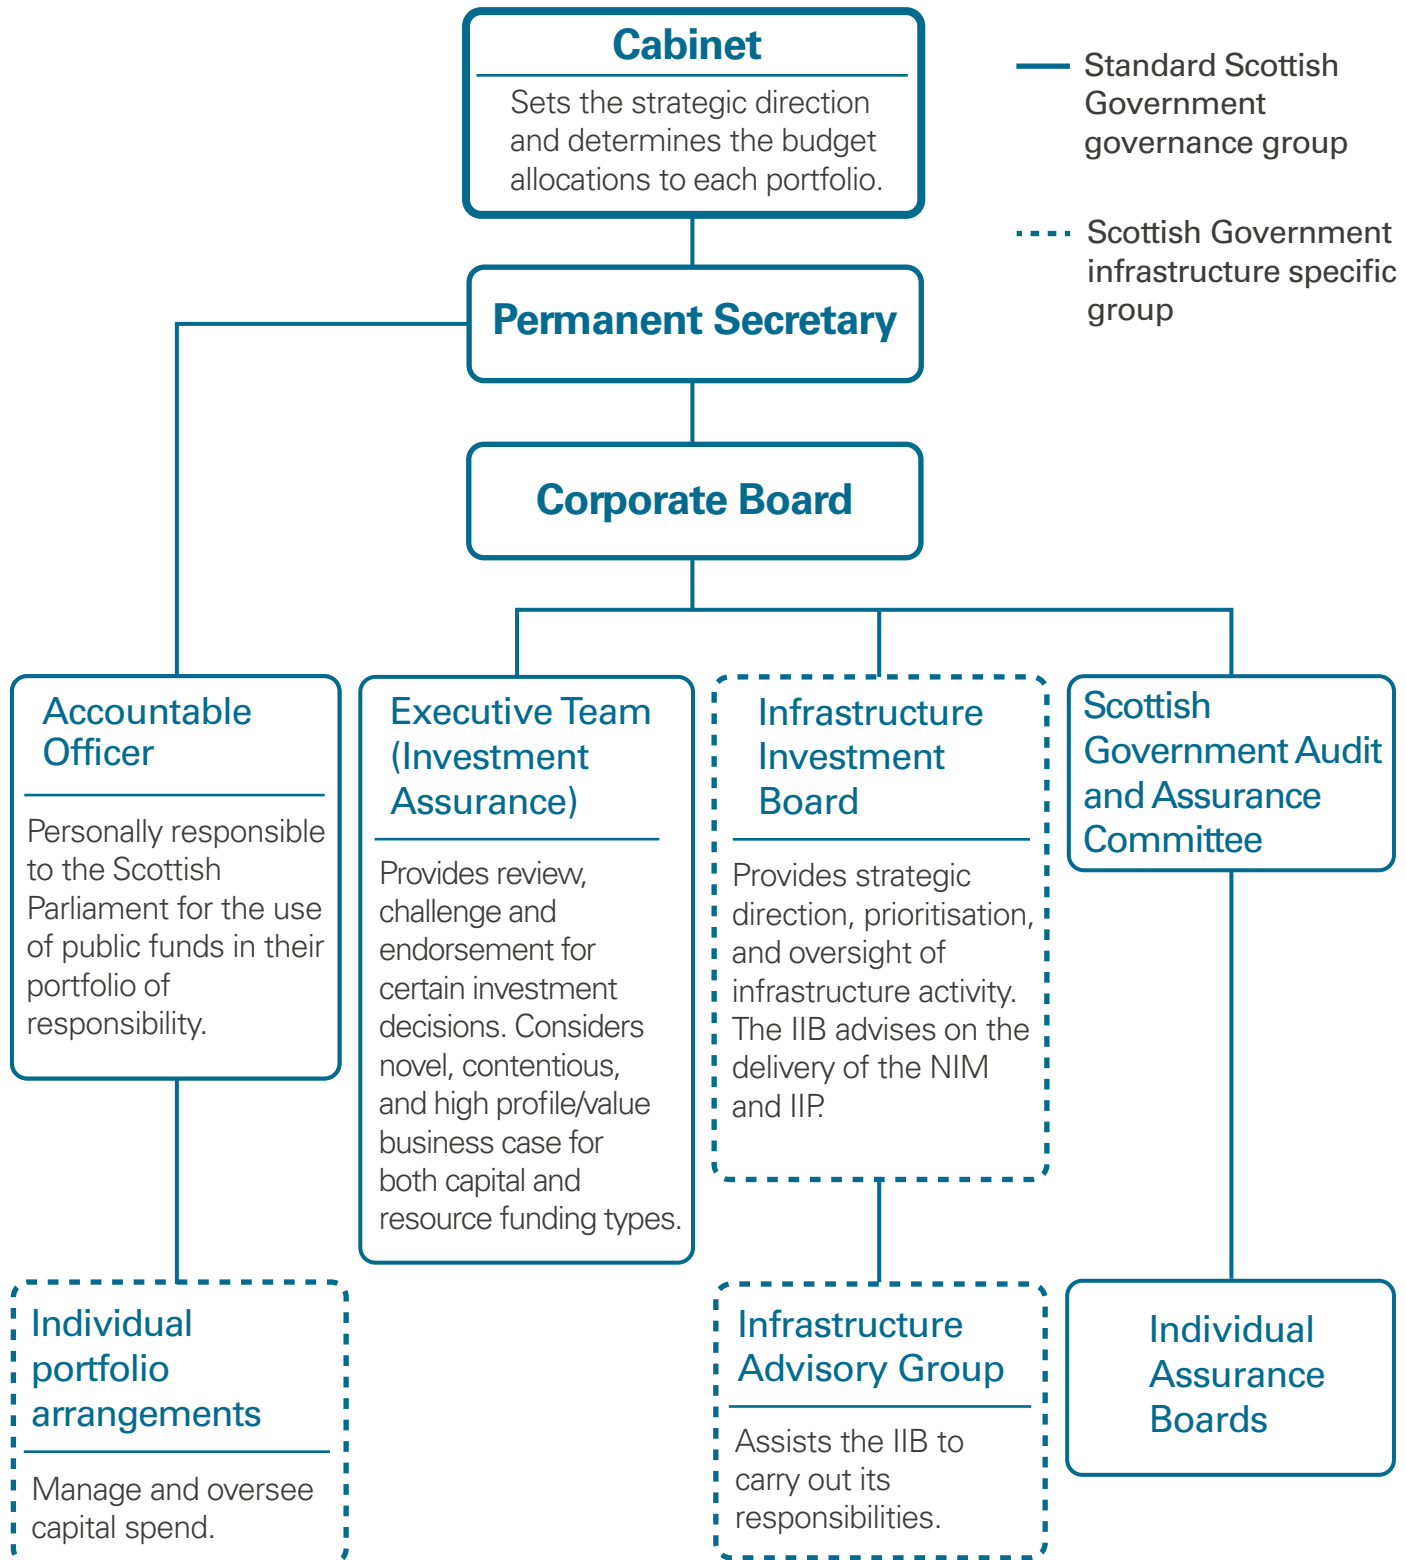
Cabinet
Sets the strategic direction and determines the budget allocations to each portfolio.

Standard Scottish Government governance group

Scottish Government infrastructure specific group

Permanent Secretary

Corporate Board

Accountable Officer
Personally responsible to the Scottish Parliament for the use of public funds in their portfolio of responsibility.

Executive Team (Investment Assurance)
Provides review, challenge and endorsement for certain investment decisions. Considers novel, contentious, and high profile/value business case for both capital and resource funding types.

Infrastructure Investment Board
Provides strategic direction, prioritisation, and oversight of infrastructure activity. The IIB advises on the delivery of the NIM and IIP.

Scottish Government Audit and Assurance Committee

Individual portfolio arrangements
Manage and oversee capital spend.

Infrastructure Advisory Group
Assists the IIB to carry out its responsibilities.

Individual Assurance Boards